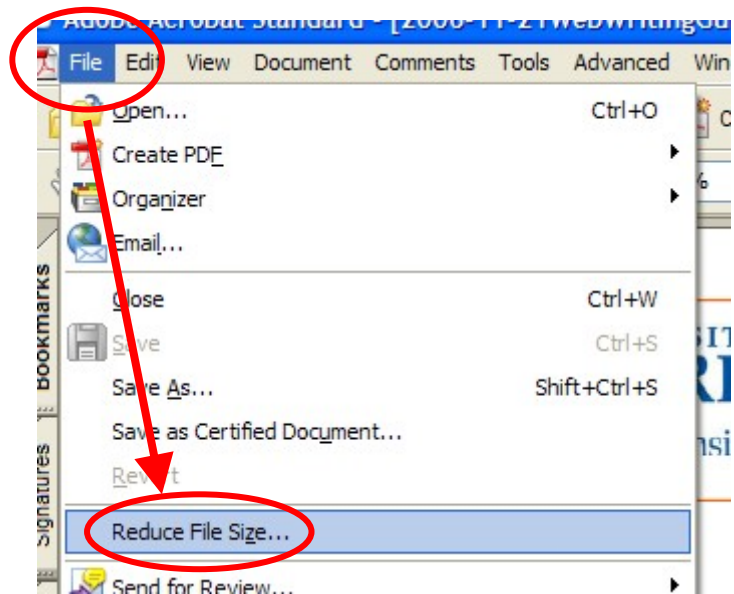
Adobe Acrobat Standard - [2006-11-2 WebWritingGu

File Edit View Document Comments Tools Advanced Win

Open... Ctrl+O

Create PDF

Organizer

Email...

Close Ctrl+W

Save Ctrl+S

Save As... Shift+Ctrl+S

Save as Certified Document...

Revert

Reduce File Size...

Send for Review...

Bookmarks

Signatures

C

%

SIT

R

nsi